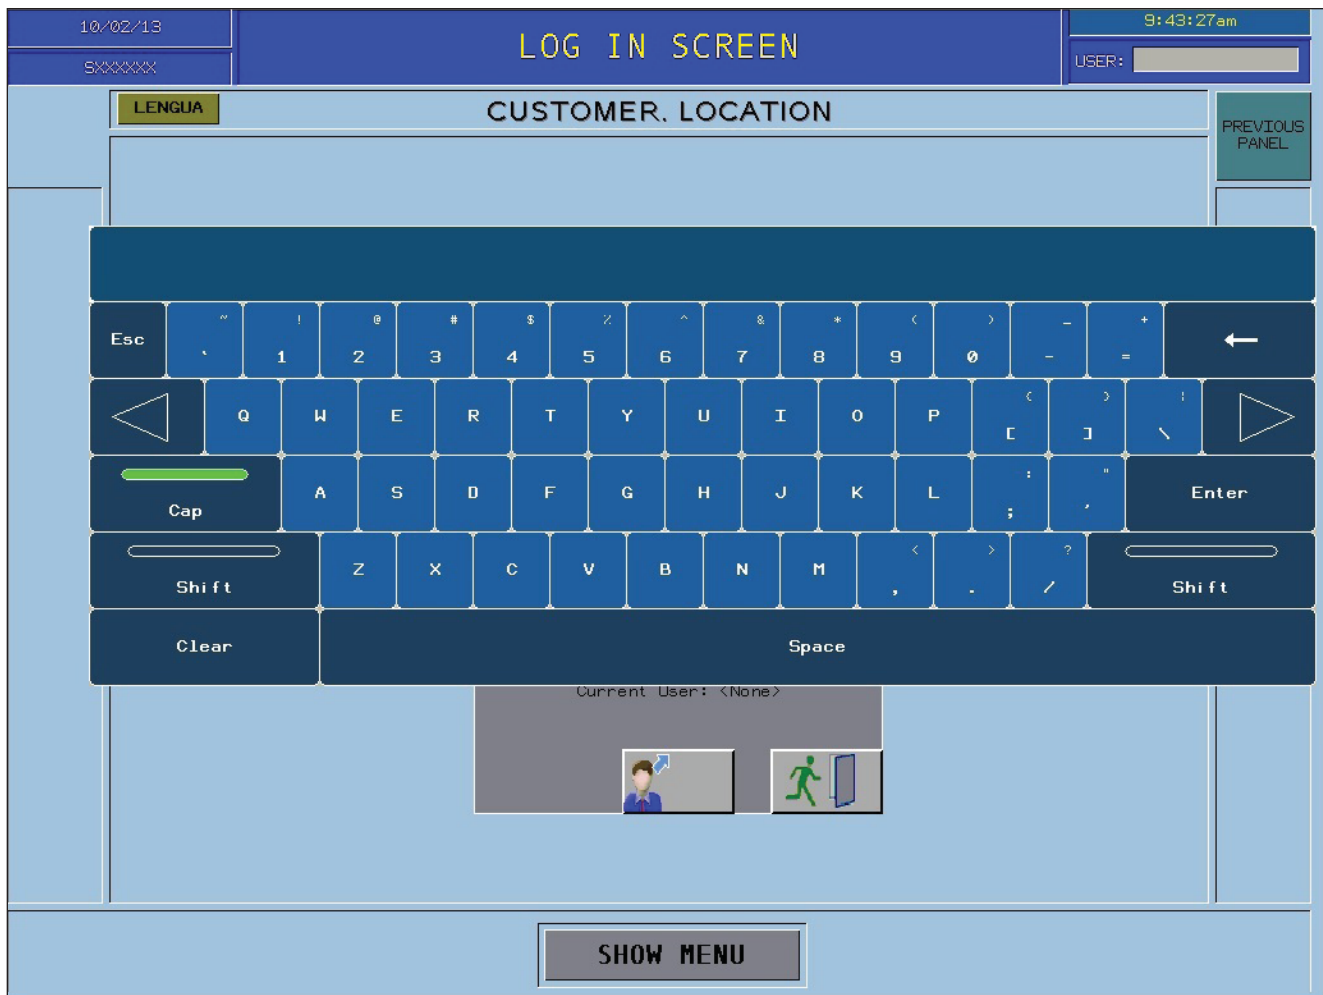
10/02/13

SXXXXXX

LOG IN SCREEN

9:43:27am

USER:

LENGUA

CUSTOMER. LOCATION

PREVIOUS PANEL

Esc ~ ` ! 1 @ 2 # 3 $ 4 % 5 ^ 6 & 7 * 8 ( 9 ) 0 _ - + = ←

Q W E R T Y U I O P { [ } ] | \

Cap A S D F G H J K L : ; " ' Enter

Shift Z X C V B N M < , > . ? / Shift

Clear Space

Current User: <None>

SHOW MENU